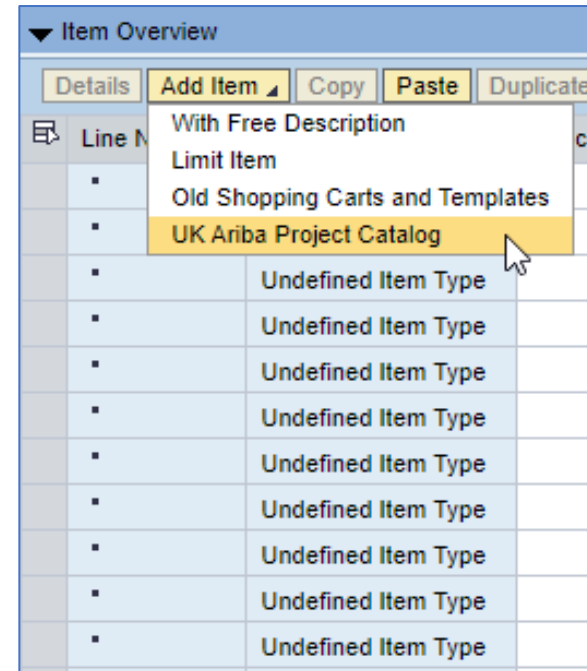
Item Overview

Details | Add Item | Copy | Paste | Duplicate

Line N | c

With Free Description
Limit Item
Old Shopping Carts and Templates
UK Ariba Project Catalog

| | |
|---|---|
| ▪ | |
| ▪ | |
| ▪ | Undefined Item Type |
| ▪ | Undefined Item Type |
| ▪ | Undefined Item Type |
| ▪ | Undefined Item Type |
| ▪ | Undefined Item Type |
| ▪ | Undefined Item Type |
| ▪ | Undefined Item Type |
| ▪ | Undefined Item Type |
| ▪ | Undefined Item Type |